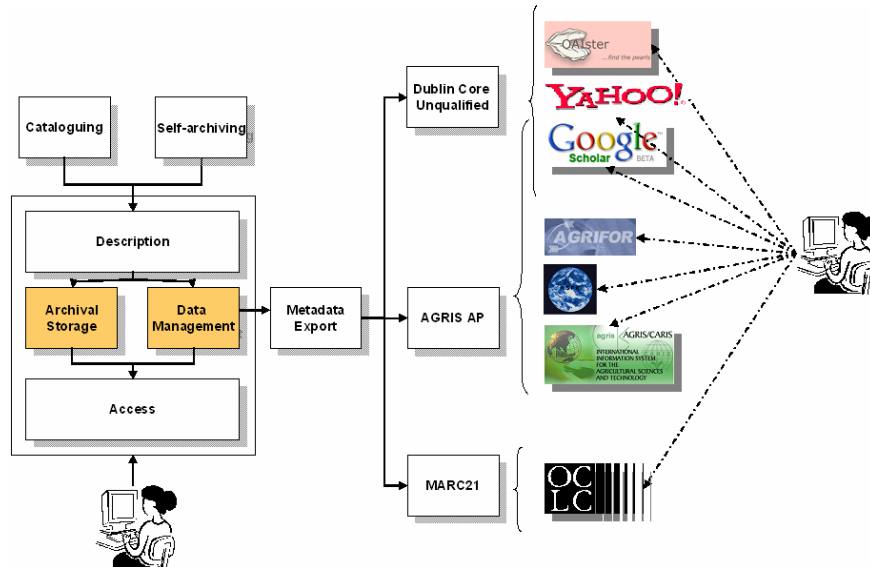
Cataloguing

Self-archiving

Description

Archival Storage

Data Management

Access

Metadata Export

Dublin Core Unqualified

AGRIS AP

MARC21

OAIster ...find the pearls

YAHOO!

Google Scholar BETA

AGRIFOR

agris AGRIS/CARIS INTERNATIONAL INFORMATION SYSTEM FOR THE AGRICULTURAL SCIENCES AND TECHNOLOGY

OCLC